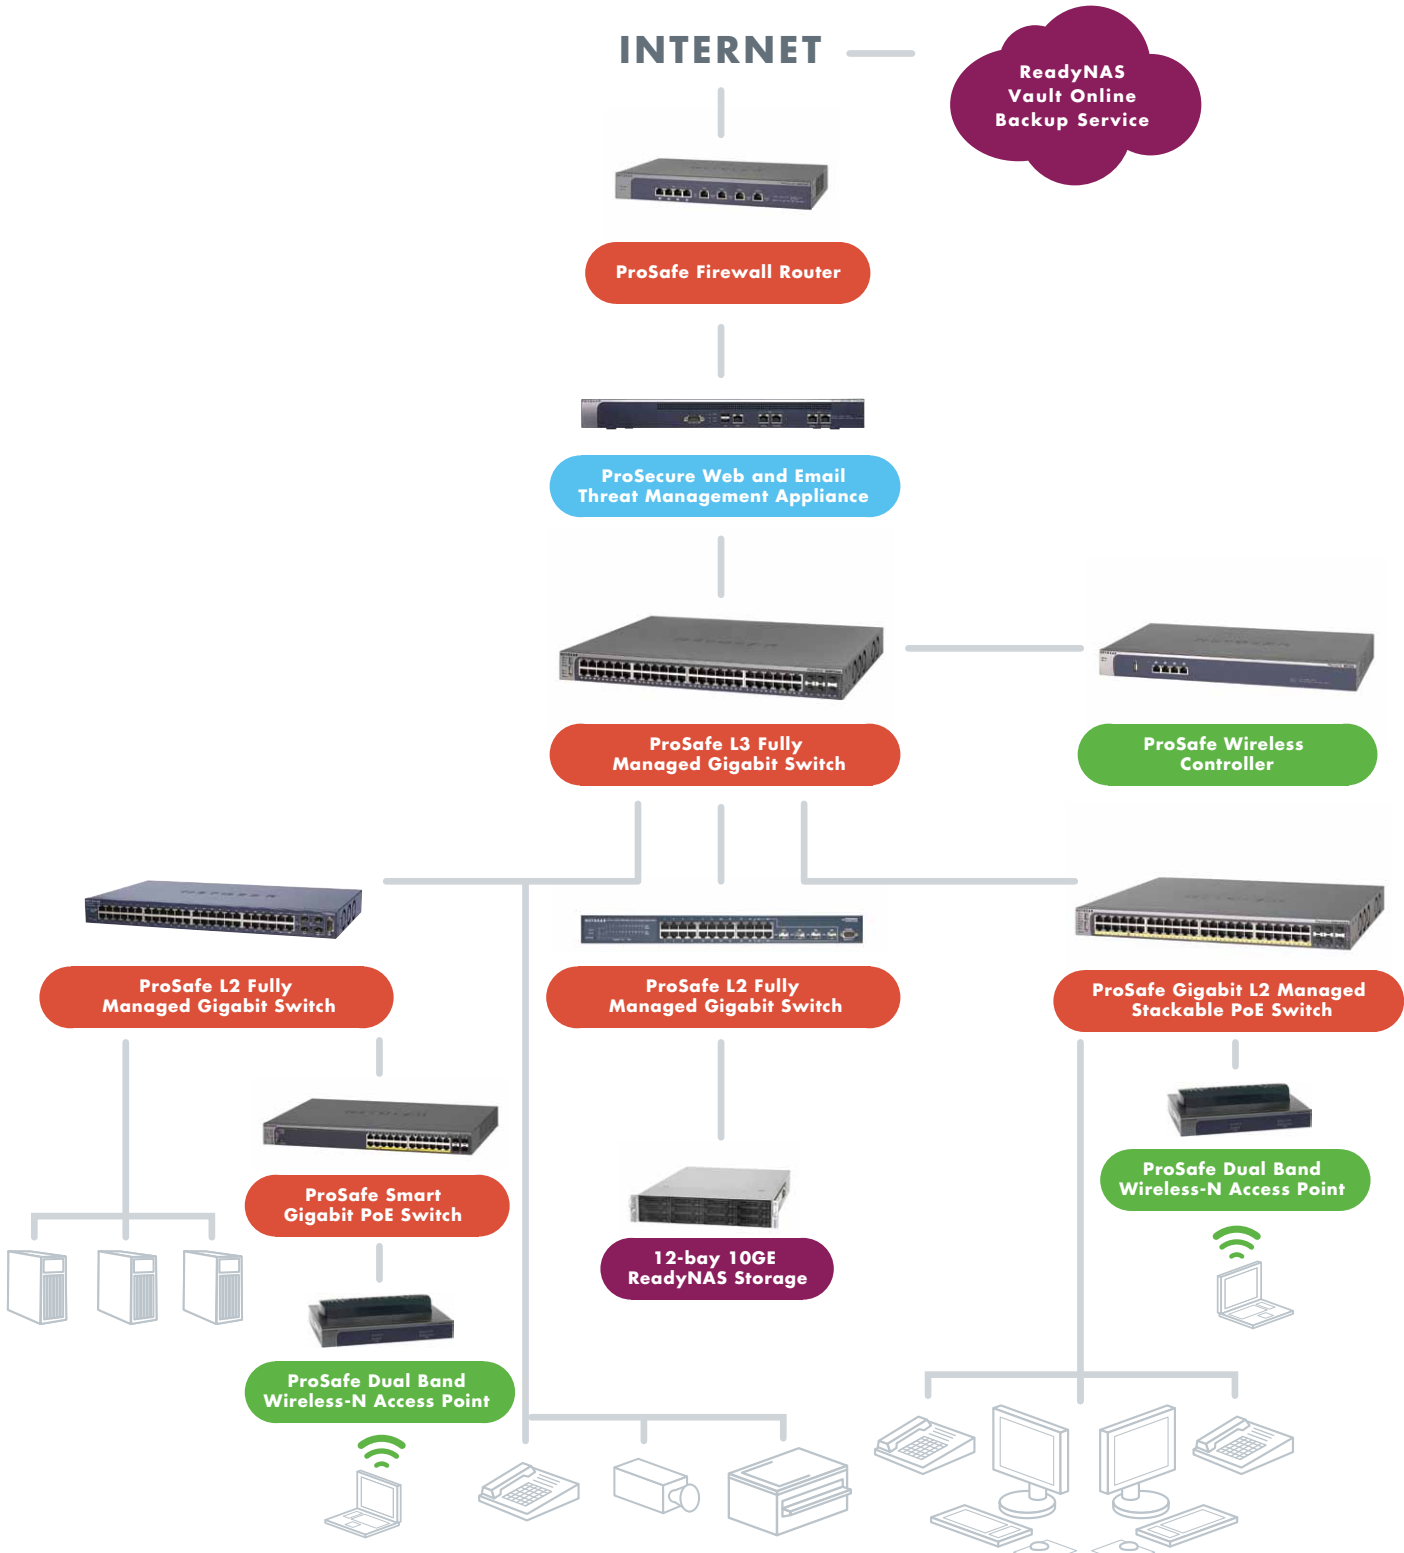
INTERNET

ReadyNAS Vault Online Backup Service

ProSafe Firewall Router

ProSecure Web and Email Threat Management Appliance

ProSafe L3 Fully Managed Gigabit Switch

ProSafe Wireless Controller

ProSafe L2 Fully Managed Gigabit Switch

ProSafe L2 Fully Managed Gigabit Switch

ProSafe Gigabit L2 Managed Stackable PoE Switch

ProSafe Smart Gigabit PoE Switch

ProSafe Dual Band Wireless-N Access Point

12-bay 10GE ReadyNAS Storage

ProSafe Dual Band Wireless-N Access Point